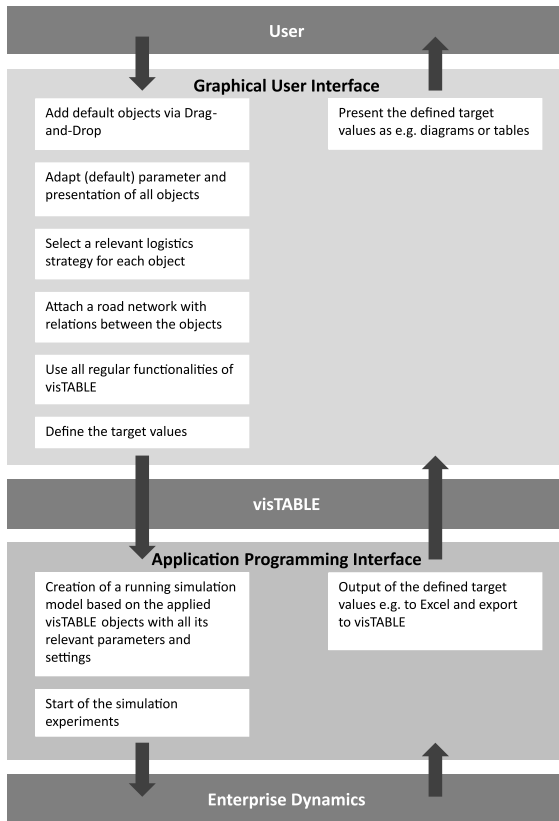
User

Graphical User Interface

Add default objects via Drag-and-Drop

Adapt (default) parameter and presentation of all objects

Select a relevant logistics strategy for each object

Attach a road network with relations between the objects

Use all regular functionalities of visTABLE

Define the target values

Present the defined target values as e.g. diagrams or tables

visTABLE

Application Programming Interface

Creation of a running simulation model based on the applied visTABLE objects with all its relevant parameters and settings

Start of the simulation experiments

Output of the defined target values e.g. to Excel and export to visTABLE

Enterprise Dynamics